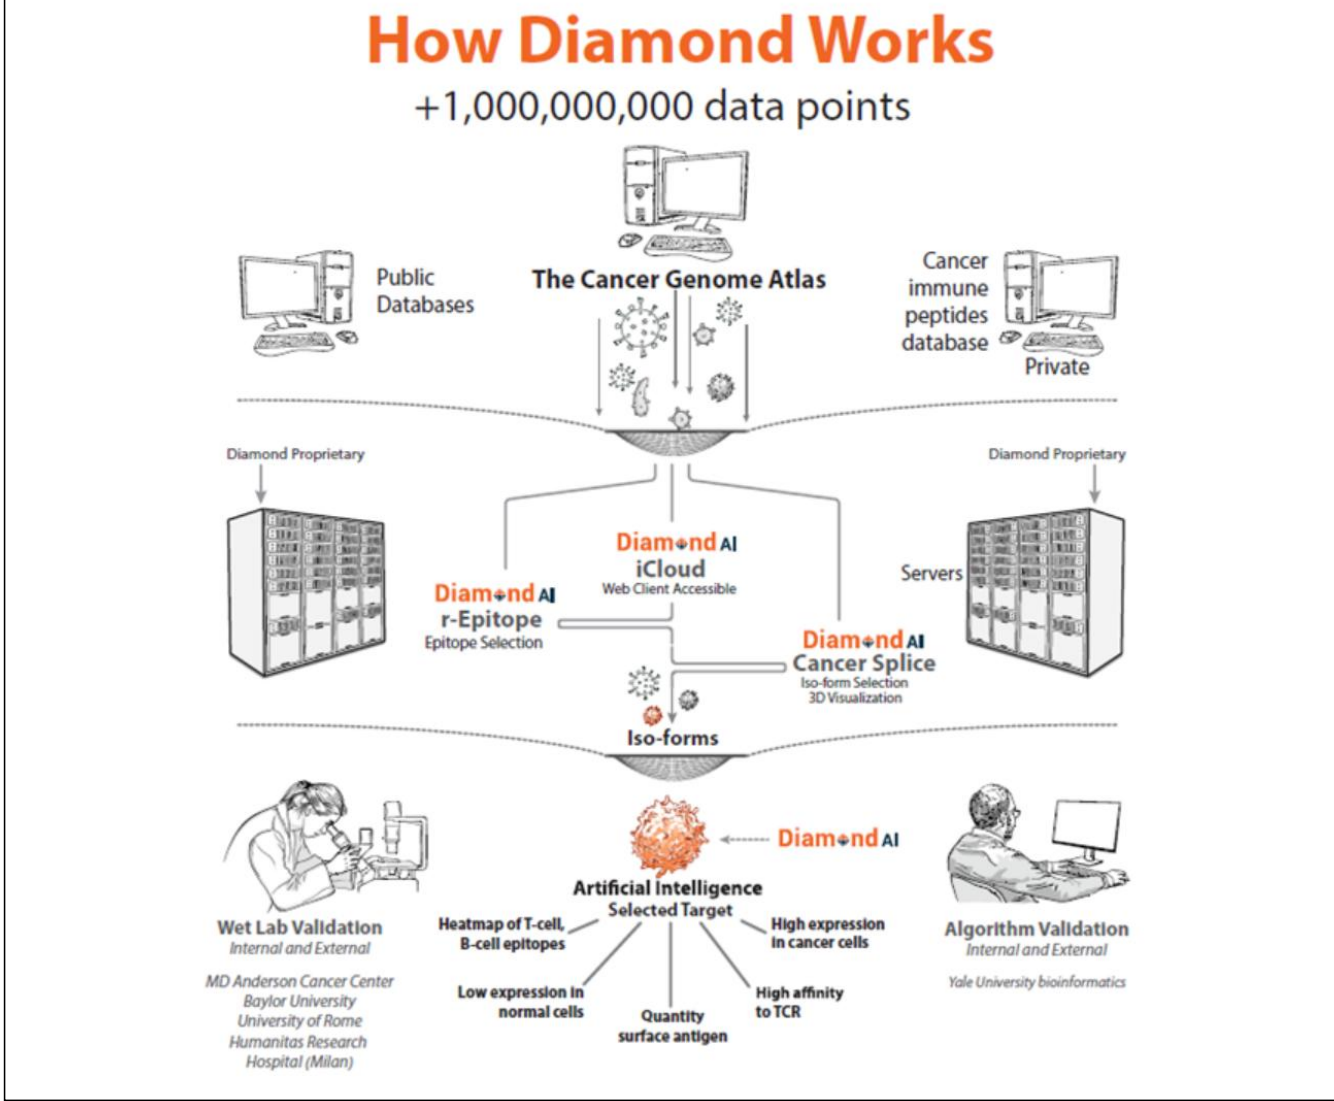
How Diamond Works

+1,000,000,000 data points

Public Databases

The Cancer Genome Atlas

Cancer immune peptides database

Private

Diamond Proprietary

Diamond Proprietary

Diamond AI iCloud
Web Client Accessible

Diamond AI r-Epitope
Epitope Selection

Servers

Diamond AI Cancer Splice
Iso-form Selection
3D Visualization

Iso-forms

Diamond AI

Artificial Intelligence
Selected Target

Heatmap of T-cell, B-cell epitopes

High expression in cancer cells

Low expression in normal cells

Quantity surface antigen

High affinity to TCR

Wet Lab Validation
Internal and External

MD Anderson Cancer Center
Baylor University
University of Rome
Humanitas Research Hospital (Milan)

Algorithm Validation
Internal and External

Yale University bioinformatics